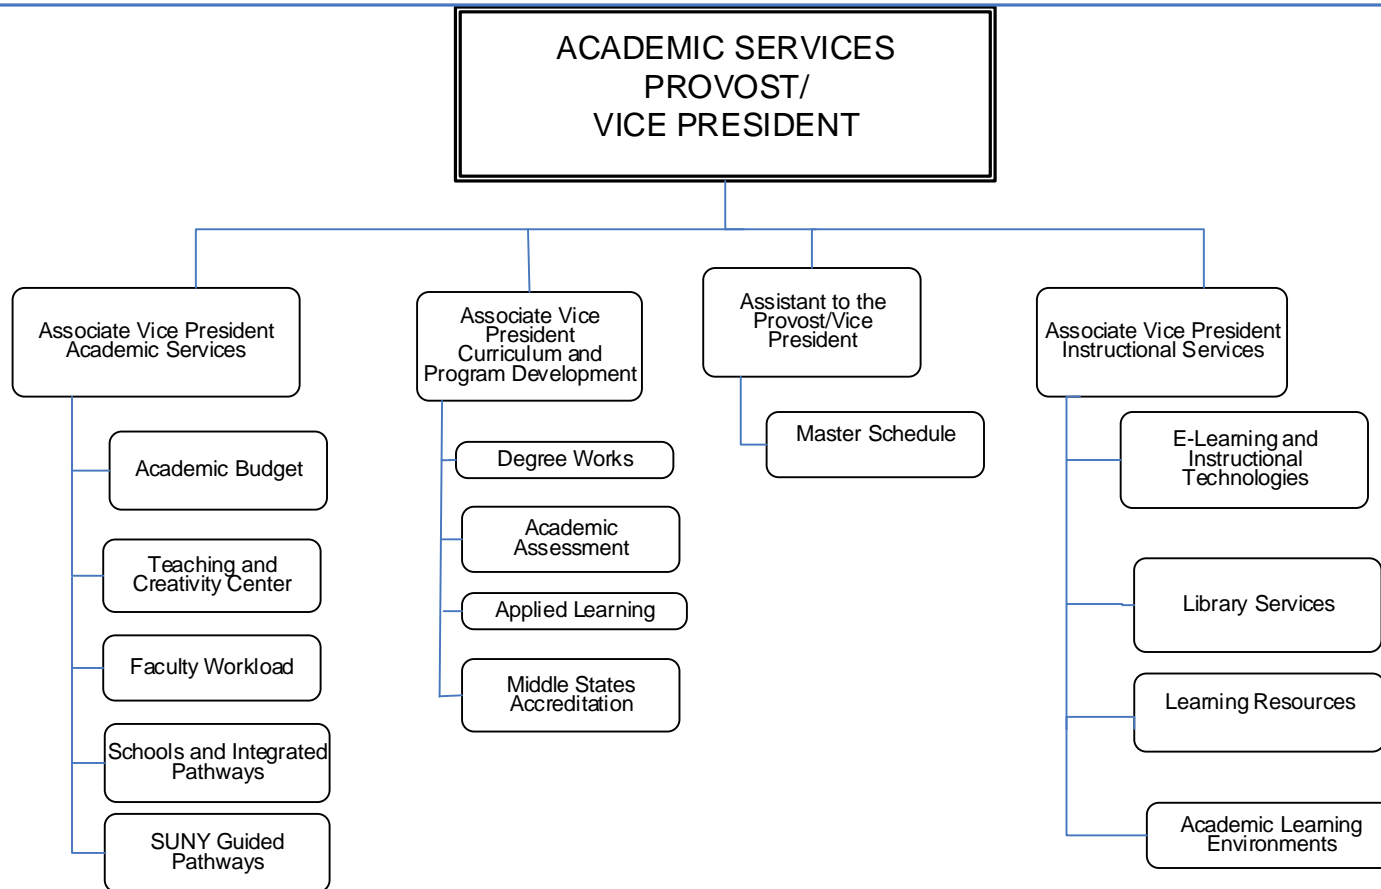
ACADEMIC SERVICES
PROVOST/
VICE PRESIDENT

Associate Vice President Academic Services

Academic Budget

Teaching and Creativity Center

Faculty Workload

Schools and Integrated Pathways

SUNY Guided Pathways

Associate Vice President Curriculum and Program Development

Degree Works

Academic Assessment

Applied Learning

Middle States Accreditation

Assistant to the Provost/Vice President

Master Schedule

Associate Vice President Instructional Services

E-Learning and Instructional Technologies

Library Services

Learning Resources

Academic Learning Environments